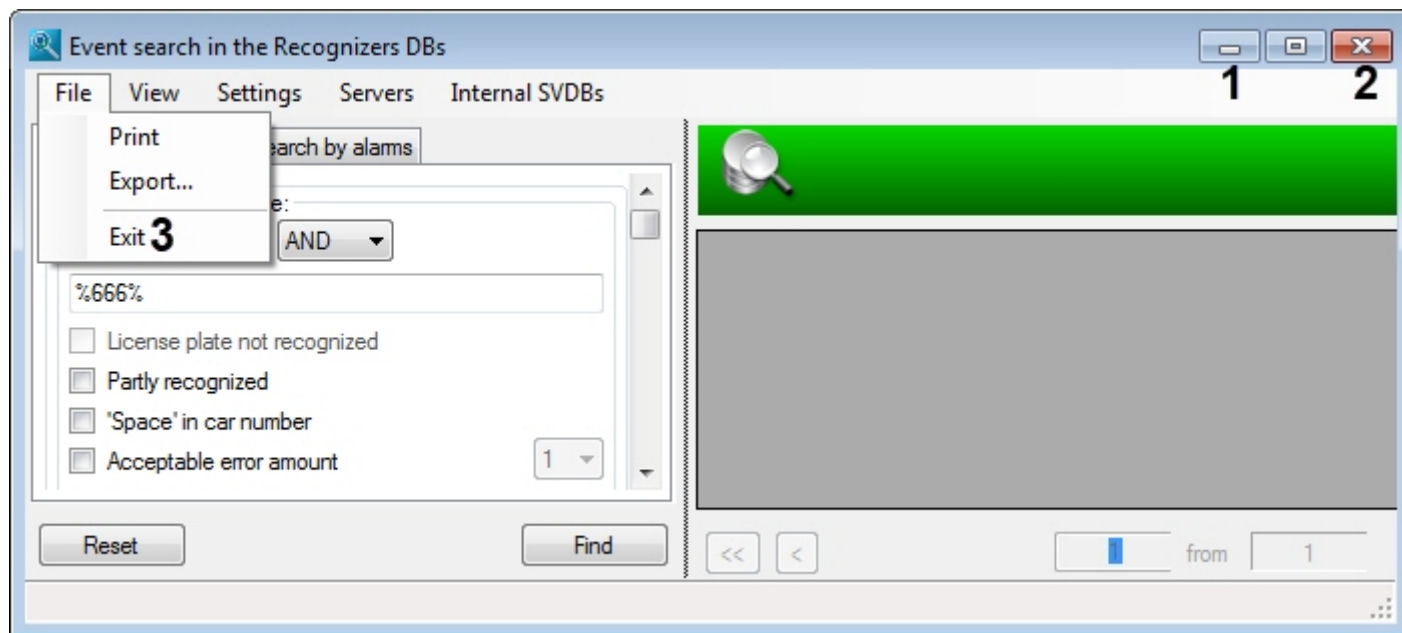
Event search in the Recognizers DBs

1 2

File View Settings Servers Internal SVDBs

Print
Export...
Exit 3

earch by alarms

e:

AND

%666%

License plate not recognized

Partly recognized

'Space' in car number

Acceptable error amount

1

Reset

Find

<<

<

1

from

1